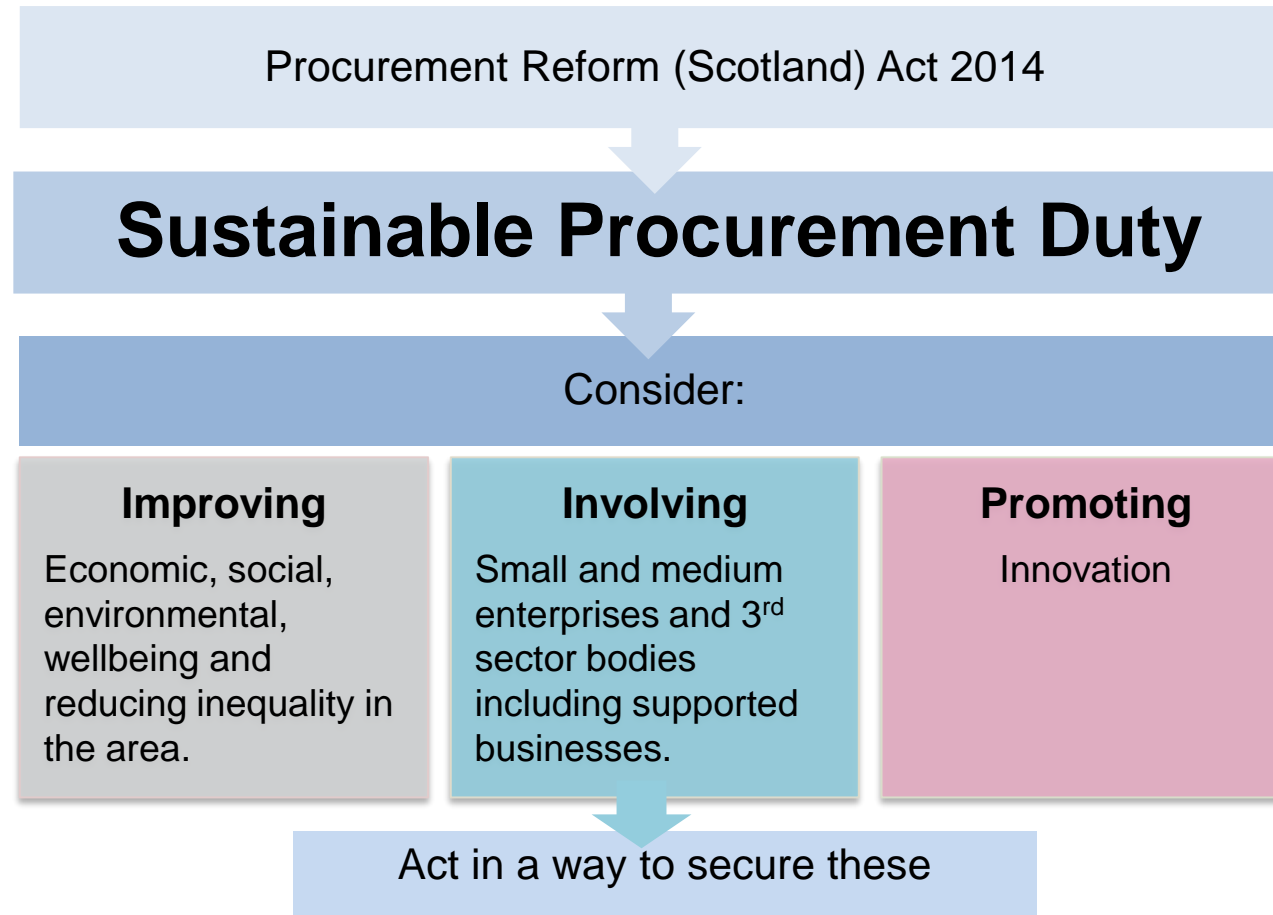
Procurement Reform (Scotland) Act 2014

Sustainable Procurement Duty

Consider:

Improving

Economic, social, environmental, wellbeing and reducing inequality in the area.

Involving

Small and medium enterprises and 3$^{rd}$ sector bodies including supported businesses.

Promoting

Innovation

Act in a way to secure these